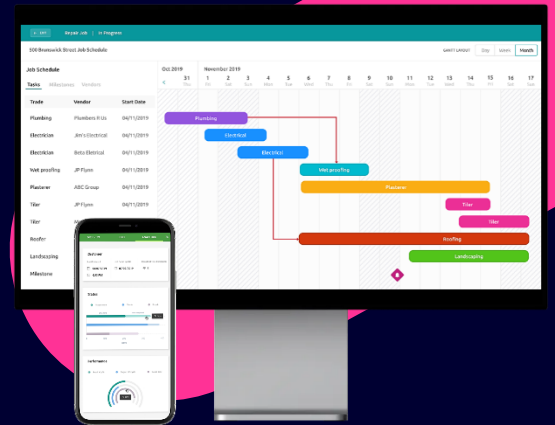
Repair Job | In Progress

200 Brunswick Street Job Schedule

GANTT LAYOUT Day Week Month

Job Schedule

Tasks Milestones Vendors

Oct 2019 November 2019

| 31 Thu | 1 Fri | 2 Sat | 3 Sun | 4 Mon | 5 Tue | 6 Wed | 7 Thu | 8 Fri | 9 Sat | 10 Sun | 11 Mon | 12 Tue | 13 Wed | 14 Thu | 15 Fri | 16 Sat | 17 Sun |

| Trade | Vendor | Start Date |
|---|---|---|
| Plumbing | Plumbers R Us | 04/11/2019 |
| Electrician | Jim's Electrical | 04/11/2019 |
| Electrician | Beta Electrical | 04/11/2019 |
| Wet proofing | JP Flynn | 04/11/2019 |
| Plasterer | ABC Group | 04/11/2019 |
| Tiler | JP Flynn | 04/11/2019 |
| Tiler | | |
| Roofer | | |
| Landscaping | | |
| Milestone | | |

Plumbing
Electrical
Electrical
Wet proofing
Plasterer
Tiler
Tiler
Roofing
Landscaping

Overview

Status

Performance